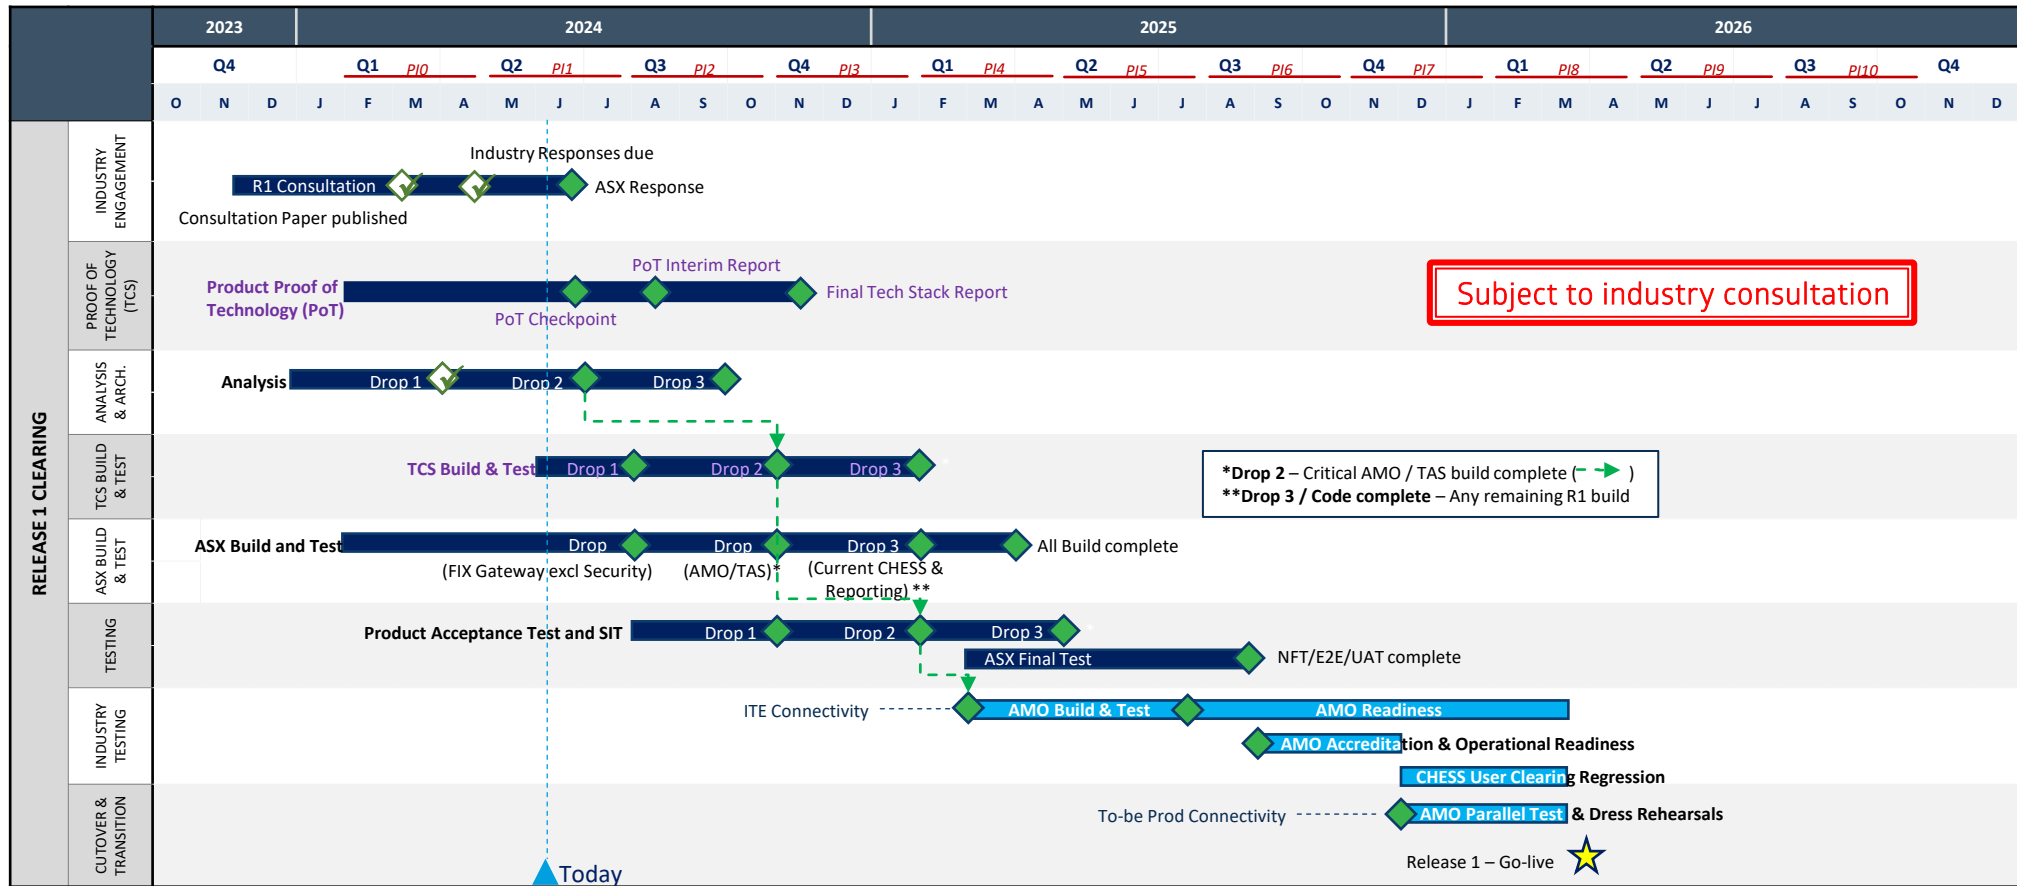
2023 | 2024 | 2025 | 2026

Q4 | Q1 PI0 | Q2 PI1 | Q3 PI2 | Q4 PI3 | Q1 PI4 | Q2 PI5 | Q3 PI6 | Q4 PI7 | Q1 PI8 | Q2 PI9 | Q3 PI10 | Q4

O N D J F M A M J J A S O N D J F M A M J J A S O N D J F M A M J J A S O N D

RELEASE 1 CLEARING

INDUSTRY ENGAGEMENT

Industry Responses due
R1 Consultation
ASX Response
Consultation Paper published

PROOF OF TECHNOLOGY (TCS)

PoT Interim Report
Product Proof of Technology (PoT)
Final Tech Stack Report
PoT Checkpoint

Subject to industry consultation

ANALYSIS & ARCH.

Analysis
Drop 1
Drop 2
Drop 3

TCS BUILD & TEST

TCS Build & Test
Drop 1
Drop 2
Drop 3

*Drop 2 – Critical AMO / TAS build complete ( )
**Drop 3 / Code complete – Any remaining R1 build

ASX BUILD & TEST

ASX Build and Test
Drop
Drop
Drop 3
All Build complete
(FIX Gateway excl Security)
(AMO/TAS)*
(Current CHESS & Reporting) **

TESTING

Product Acceptance Test and SIT
Drop 1
Drop 2
Drop 3
ASX Final Test
NFT/E2E/UAT complete

INDUSTRY TESTING

ITE Connectivity
AMO Build & Test
AMO Readiness
AMO Accreditation & Operational Readiness
CHESS User Clearing Regression

CUTOVER & TRANSITION

To-be Prod Connectivity
AMO Parallel Test & Dress Rehearsals
Release 1 – Go-live
Today